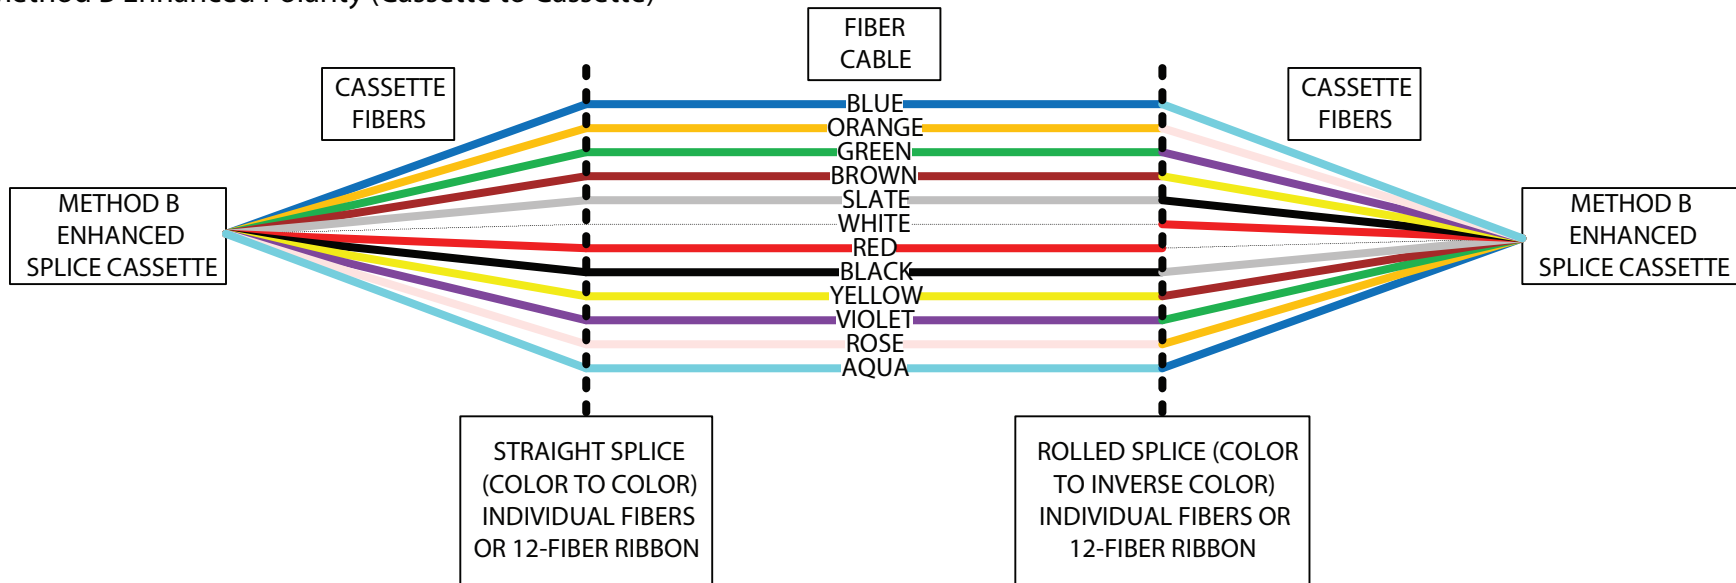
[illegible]ethod B Enhanced Polarity (Cassette to Cassette)

FIBER CABLE

CASSETTE FIBERS

CASSETTE FIBERS

METHOD B ENHANCED SPLICE CASSETTE

METHOD B ENHANCED SPLICE CASSETTE

BLUE
ORANGE
GREEN
BROWN
SLATE
WHITE
RED
BLACK
YELLOW
VIOLET
ROSE
AQUA

STRAIGHT SPLICE (COLOR TO COLOR) INDIVIDUAL FIBERS OR 12-FIBER RIBBON

ROLLED SPLICE (COLOR TO INVERSE COLOR) INDIVIDUAL FIBERS OR 12-FIBER RIBBON